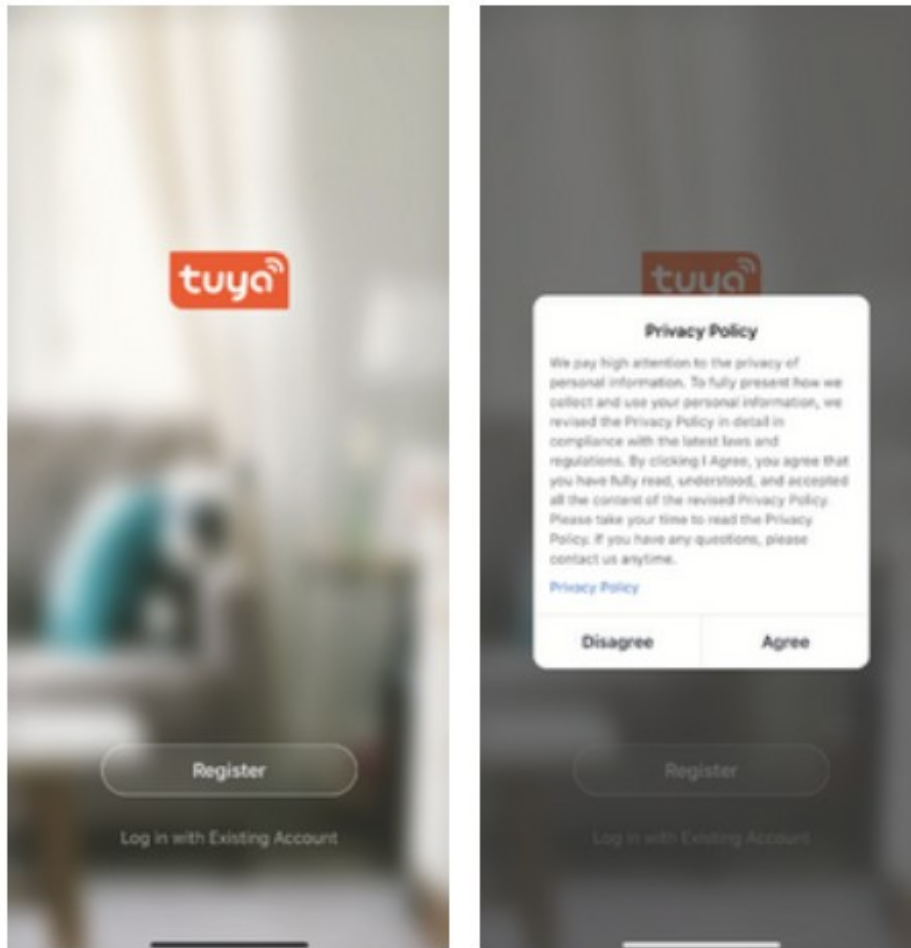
tuya

Register

Log in with Existing Account

tuya

Privacy Policy

We pay high attention to the privacy of personal information. To fully present how we collect and use your personal information, we revised the Privacy Policy in detail in compliance with the latest laws and regulations. By clicking I Agree, you agree that you have fully read, understood, and accepted all the content of the revised Privacy Policy. Please take your time to read the Privacy Policy. If you have any questions, please contact us anytime.

Privacy Policy

Disagree

Agree

Register

Log in with Existing Account